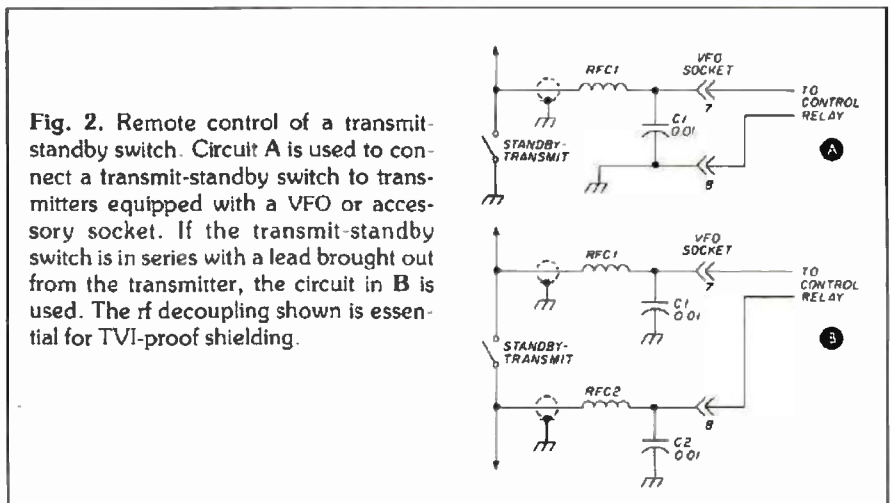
**Fig. 2.** Remote control of a transmit-standby switch. Circuit A is used to connect a transmit-standby switch to transmitters equipped with a VFO or accessory socket. If the transmit-standby switch is in series with a lead brought out from the transmitter, the circuit in **B** is used. The rf decoupling shown is essential for TVI-proof shielding.

RFC1
VFO SOCKET
7
TO CONTROL RELAY
C1 .001
STANDBY-TRANSMIT
8
A

RFC1
VFO SOCKET
7
TO CONTROL RELAY
C1 .001
STANDBY-TRANSMIT
RFC2
8
C2 .001
B